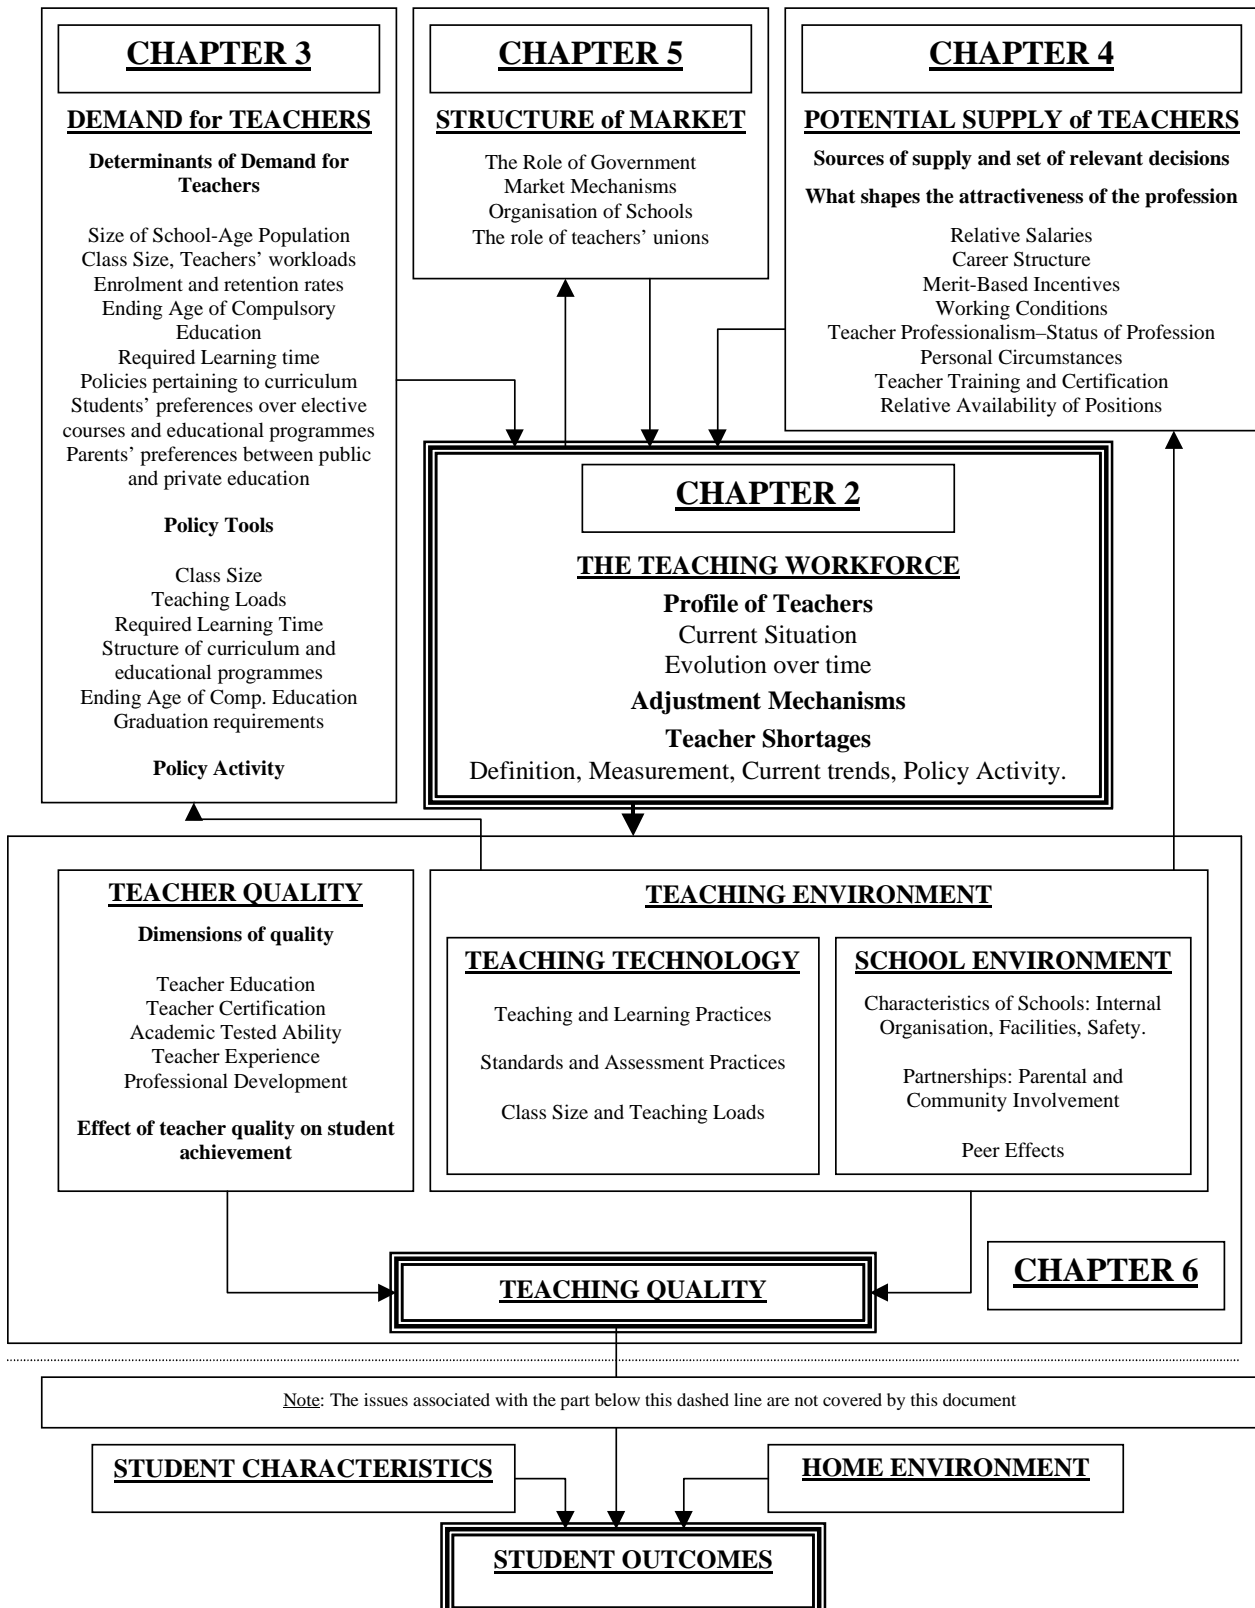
CHAPTER 3

DEMAND for TEACHERS

Determinants of Demand for Teachers

Size of School-Age Population
Class Size, Teachers' workloads
Enrolment and retention rates
Ending Age of Compulsory Education
Required Learning time
Policies pertaining to curriculum
Students' preferences over elective courses and educational programmes
Parents' preferences between public and private education

Policy Tools

Class Size
Teaching Loads
Required Learning Time
Structure of curriculum and educational programmes
Ending Age of Comp. Education
Graduation requirements

Policy Activity

CHAPTER 5

STRUCTURE of MARKET

The Role of Government
Market Mechanisms
Organisation of Schools
The role of teachers' unions

CHAPTER 4

POTENTIAL SUPPLY of TEACHERS

Sources of supply and set of relevant decisions

What shapes the attractiveness of the profession

Relative Salaries
Career Structure
Merit-Based Incentives
Working Conditions
Teacher Professionalism–Status of Profession
Personal Circumstances
Teacher Training and Certification
Relative Availability of Positions

CHAPTER 2

THE TEACHING WORKFORCE

Profile of Teachers
Current Situation
Evolution over time

Adjustment Mechanisms

Teacher Shortages
Definition, Measurement, Current trends, Policy Activity.

TEACHER QUALITY

Dimensions of quality

Teacher Education
Teacher Certification
Academic Tested Ability
Teacher Experience
Professional Development

Effect of teacher quality on student achievement

TEACHING ENVIRONMENT

TEACHING TECHNOLOGY

Teaching and Learning Practices

Standards and Assessment Practices

Class Size and Teaching Loads

SCHOOL ENVIRONMENT

Characteristics of Schools: Internal Organisation, Facilities, Safety.

Partnerships: Parental and Community Involvement

Peer Effects

TEACHING QUALITY

CHAPTER 6

Note: The issues associated with the part below this dashed line are not covered by this document

STUDENT CHARACTERISTICS

HOME ENVIRONMENT

STUDENT OUTCOMES